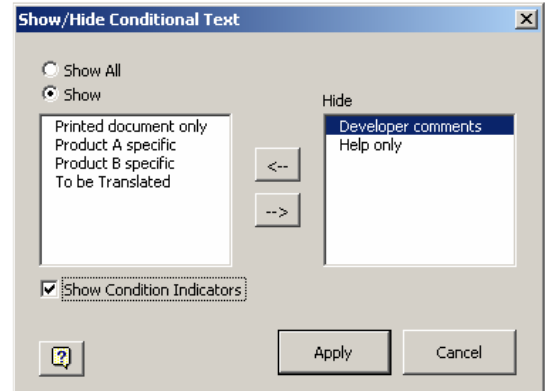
Show/Hide Conditional Text

Show All
Show

Hide

Printed document only
Product A specific
Product B specific
To be Translated

<--
-->

Developer comments
Help only

Show Condition Indicators

?

Apply
Cancel